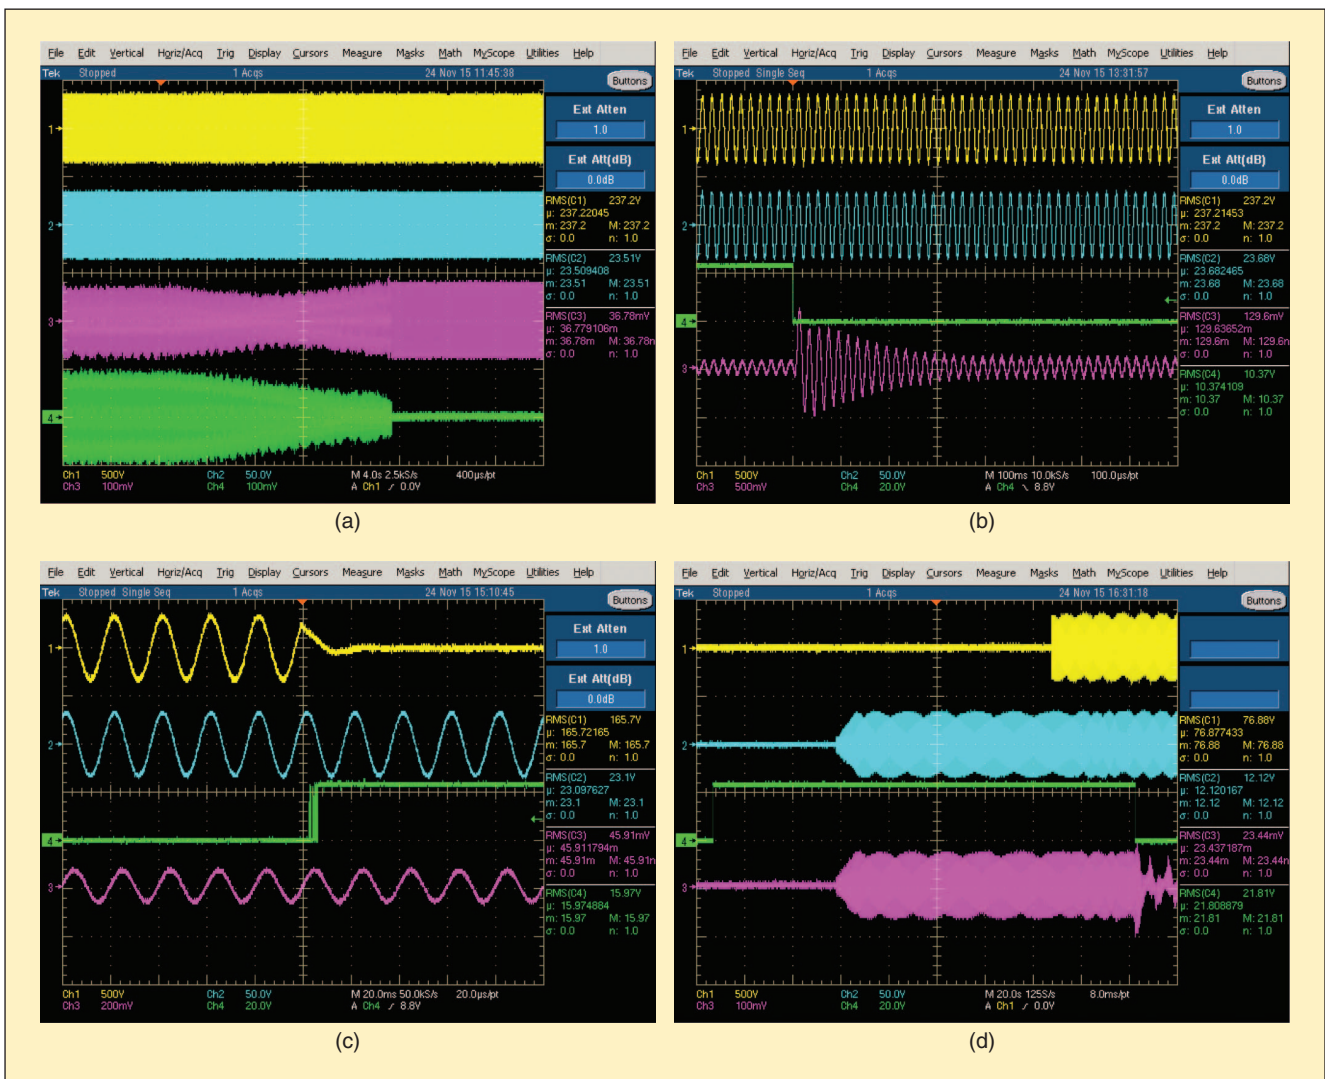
File Edit Vertical Horiz/Acq Trig Display Cursors Measure Masks Math MyScope Utilities Help

Tek Stopped 1 Acqs 24 Nov 15 11:45:38

Buttons

Ext Alten
1.0

Ext Att(dB)
0.0dB

RMS(C1) 237.2V
µ: 237.22045
m: 237.2 M: 237.2
σ: 0.0 n: 1.0

RMS(C2) 23.51V
µ: 23.509408
m: 23.51 M: 23.51
σ: 0.0 n: 1.0

RMS(C3) 36.78mV
µ: 36.779106m
m: 36.78m M: 36.78n
σ: 0.0 n: 1.0

1
2
3
4

Ch1 500V Ch2 50.0V M 4.0s 2.5kS/s 400µs/pt
Ch3 100mV Ch4 100mV A Ch1 ∕ 0.0V

(a)

File Edit Vertical Horiz/Acq Trig Display Cursors Measure Masks Math MyScope Utilities Help

Tek Stopped Single Seq 1 Acqs 24 Nov 15 13:31:57

Buttons

Ext Alten
1.0

Ext Att(dB)
0.0dB

RMS(C1) 237.2V
µ: 237.21453
m: 237.2 M: 237.2
σ: 0.0 n: 1.0

RMS(C2) 23.68V
µ: 23.682465
m: 23.68 M: 23.68
σ: 0.0 n: 1.0

RMS(C3) 129.6mV
µ: 129.63652m
m: 129.6m M: 129.6n
σ: 0.0 n: 1.0

RMS(C4) 10.37V
µ: 10.374109
m: 10.37 M: 10.37
σ: 0.0 n: 1.0

1
2
4
3

Ch1 500V Ch2 50.0V M 100ms 10.0kS/s 100.0µs/pt
Ch3 500mV Ch4 20.0V A Ch4 ∖ 8.8V

(b)

File Edit Vertical Horiz/Acq Trig Display Cursors Measure Masks Math MyScope Utilities Help

Tek Stopped Single Seq 1 Acqs 24 Nov 15 15:10:45

Buttons

Ext Alten
1.0

Ext Att(dB)
0.0dB

RMS(C1) 165.7V
µ: 165.72165
m: 165.7 M: 165.7
σ: 0.0 n: 1.0

RMS(C2) 23.1V
µ: 23.097627
m: 23.1 M: 23.1
σ: 0.0 n: 1.0

RMS(C3) 45.91mV
µ: 45.911794m
m: 45.91m M: 45.91n
σ: 0.0 n: 1.0

RMS(C4) 15.97V
µ: 15.974884
m: 15.97 M: 15.97
σ: 0.0 n: 1.0

1
2
4
3

Ch1 500V Ch2 50.0V M 20.0ms 50.0kS/s 20.0µs/pt
Ch3 200mV Ch4 20.0V A Ch4 ∕ 8.8V

(c)

File Edit Vertical Horiz/Acq Trig Display Cursors Measure Masks Math MyScope Utilities Help

Tek Stopped 1 Acqs 24 Nov 15 16:31:18

Buttons

RMS(C1) 76.88V
µ: 76.877433
m: 76.88 M: 76.88
σ: 0.0 n: 1.0

RMS(C2) 12.12V
µ: 12.120167
m: 12.12 M: 12.12
σ: 0.0 n: 1.0

RMS(C3) 23.44mV
µ: 23.437187m
m: 23.44m M: 23.44n
σ: 0.0 n: 1.0

RMS(C4) 21.81V
µ: 21.808879
m: 21.81 M: 21.81
σ: 0.0 n: 1.0

1
2
4
3

Ch1 500V Ch2 50.0V M 20.0s 125S/s 8.0ms/pt
Ch3 100mV Ch4 20.0V A Ch1 ∕ 0.0V

(d)